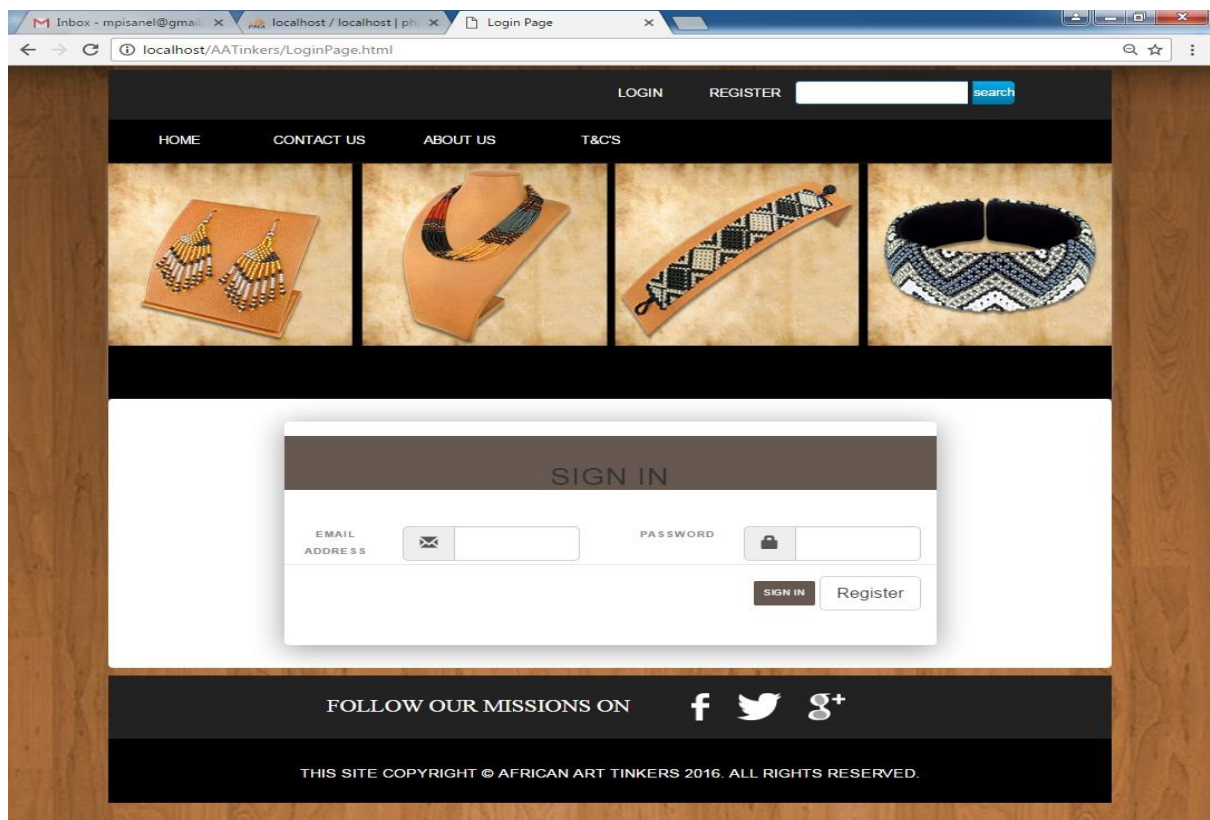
Inbox - mpisanel@gmail ×
localhost / localhost | ph ×
Login Page ×

localhost/AATinkers/LoginPage.html

LOGIN REGISTER search

HOME CONTACT US ABOUT US T&C'S

SIGN IN

EMAIL ADDRESS

PASSWORD

SIGN IN Register

FOLLOW OUR MISSIONS ON

THIS SITE COPYRIGHT © AFRICAN ART TINKERS 2016. ALL RIGHTS RESERVED.